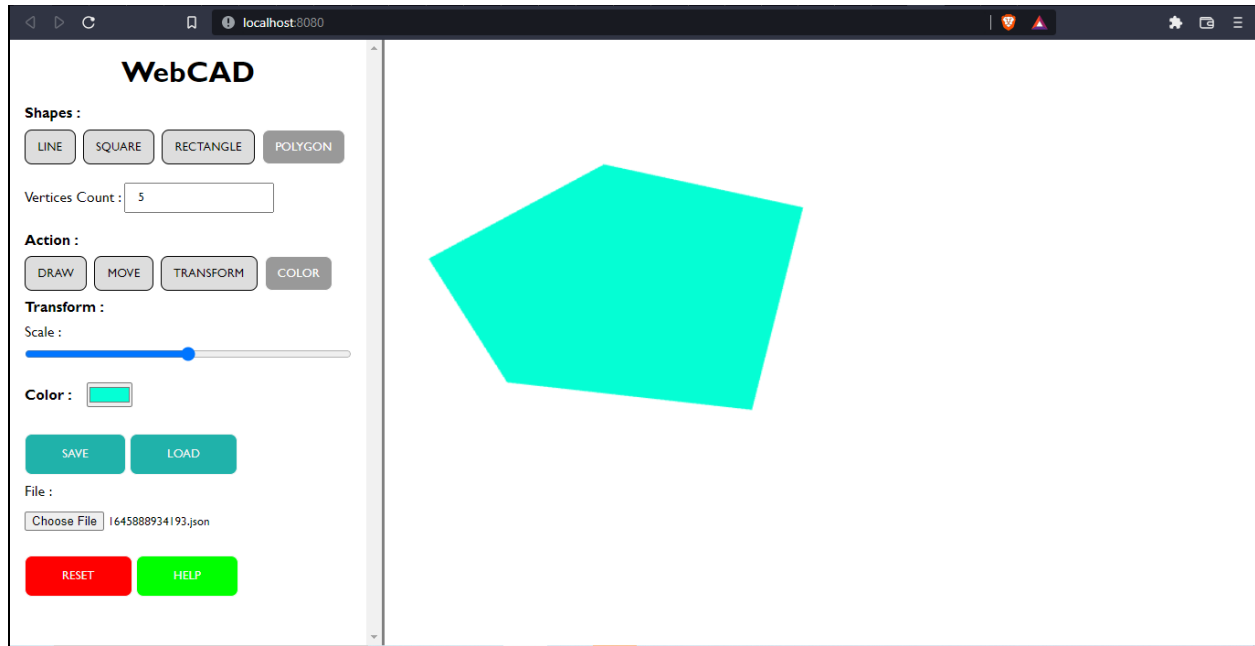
localhost:8080

WebCAD

Shapes :

LINE SQUARE RECTANGLE POLYGON

Vertices Count : 5

Action :

DRAW MOVE TRANSFORM COLOR

Transform :

Scale :

Color :

SAVE LOAD

File :

Choose File 1645888934193.json

RESET HELP